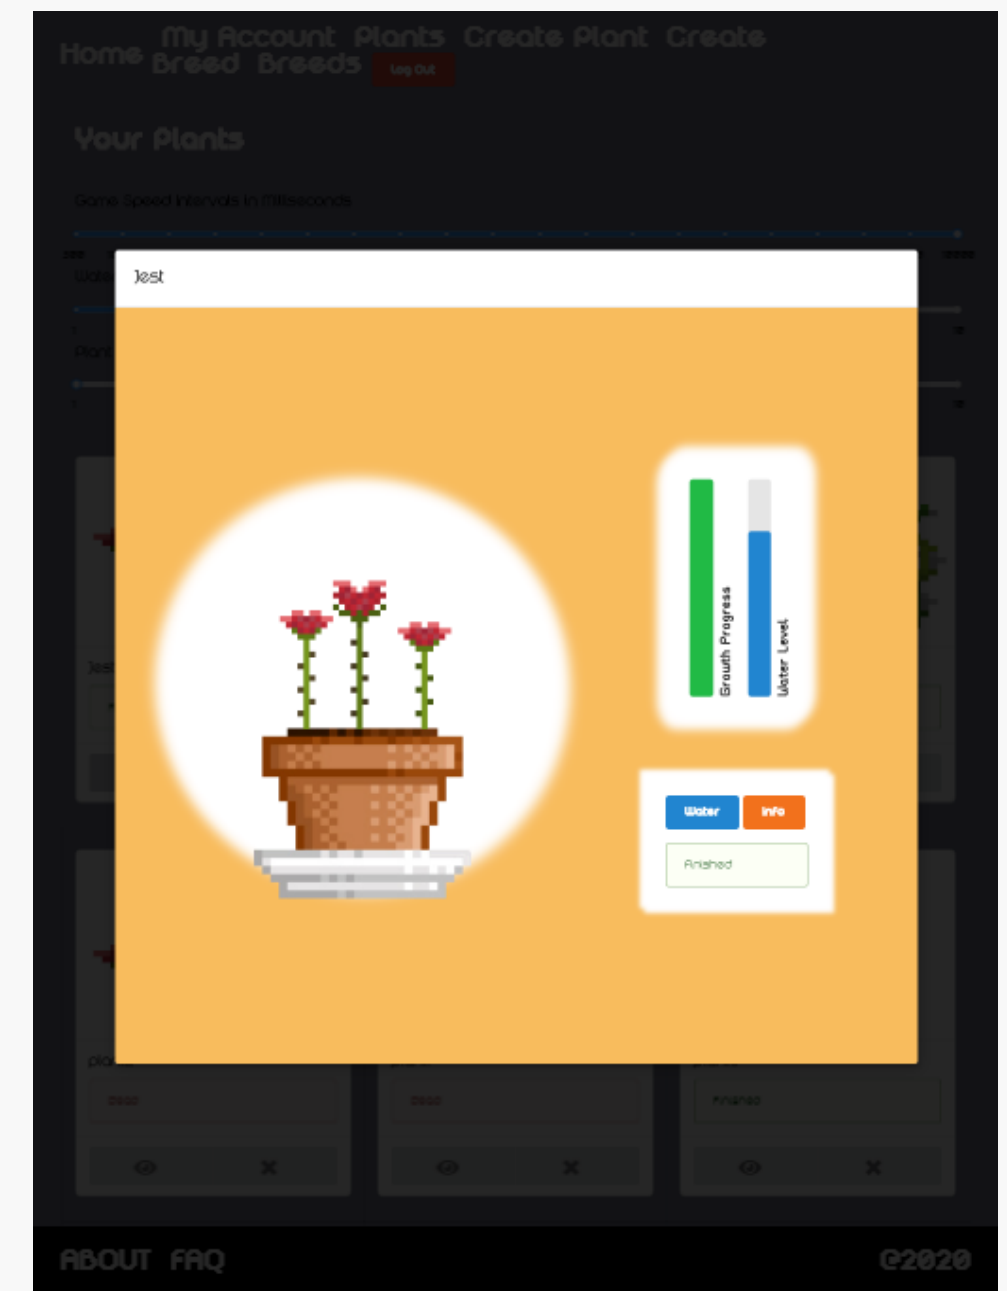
Home My Account Plants Create Plant Create Breed Breeds Log Out

Your Plants

Game Speed Intervals in Milliseconds

Jest

Growth Progress

Water Level

Water Info

Finished

Dead

Dead

Finished

ABOUT FAQ ©2020